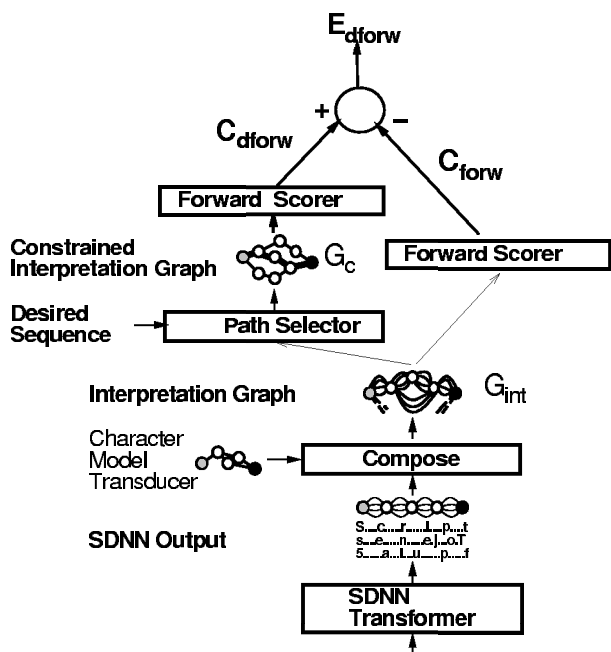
$E_{dforw}$

$C_{dforw}$

+

−

$C_{forw}$

Forward Scorer

Constrained Interpretation Graph

$G_c$

Forward Scorer

Desired Sequence

Path Selector

Interpretation Graph

$G_{int}$

Character Model Transducer

Compose

SDNN Output

S...c.....r......t......p....t
s....e.....n.....e.j...o..T
5....a...t...u.......p....f

SDNN Transformer